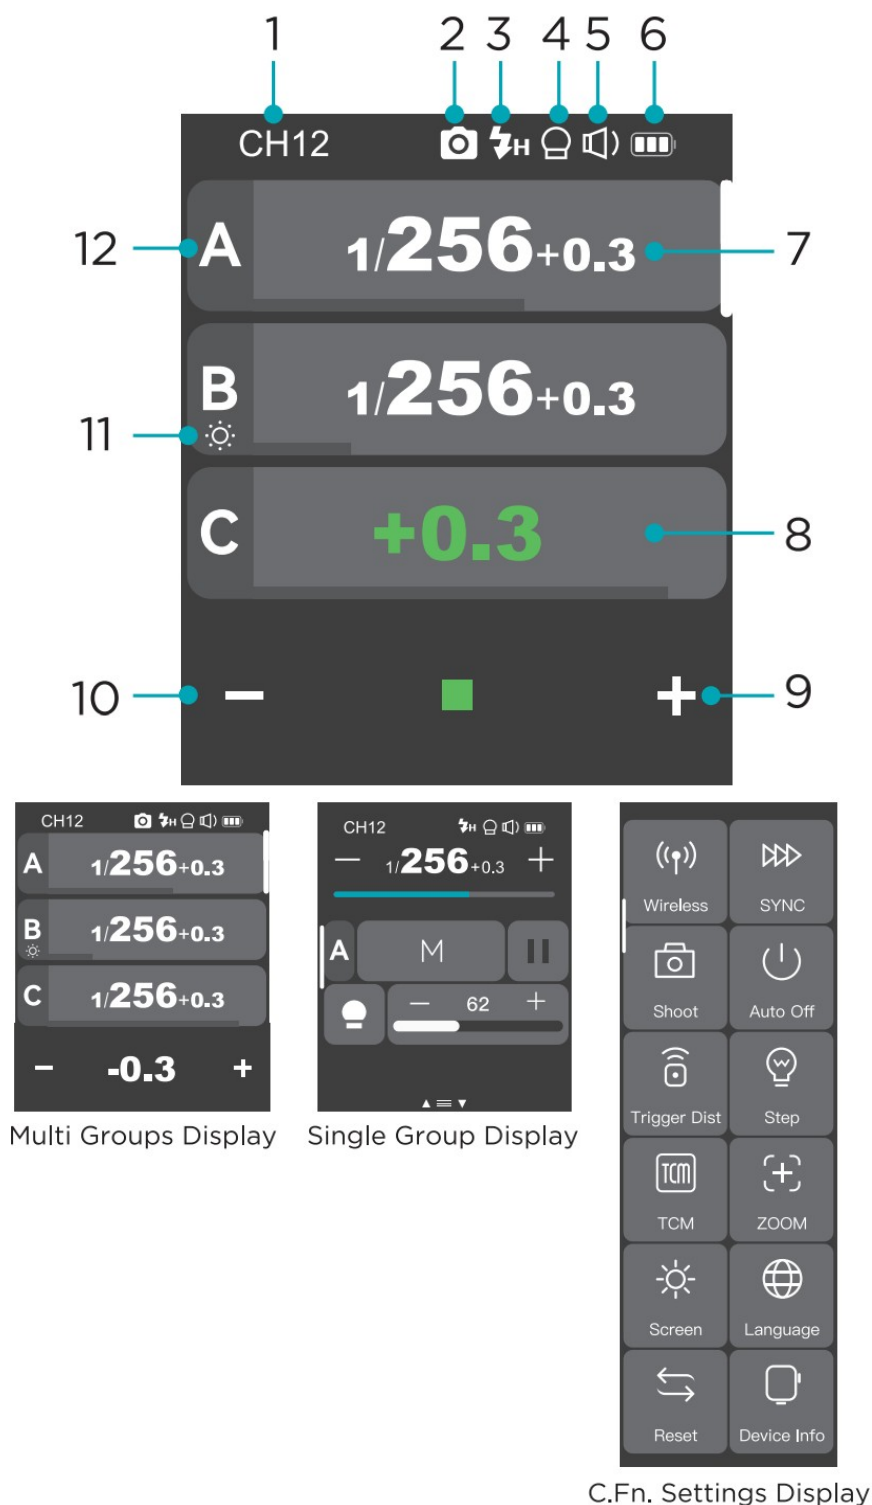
1 2 3 4 5 6

CH12

12 A 1/256+0.3 7

B 1/256+0.3

11

C +0.3 8

10 − + 9

CH12

A 1/256+0.3

B 1/256+0.3

C 1/256+0.3

− -0.3 +

Multi Groups Display

CH12

− 1/256+0.3 +

A M

− 62 +

Single Group Display

Wireless

SYNC

Shoot

Auto Off

Trigger Dist

Step

TCM

TCM

ZOOM

Screen

Language

Reset

Device Info

C.Fn. Settings Display